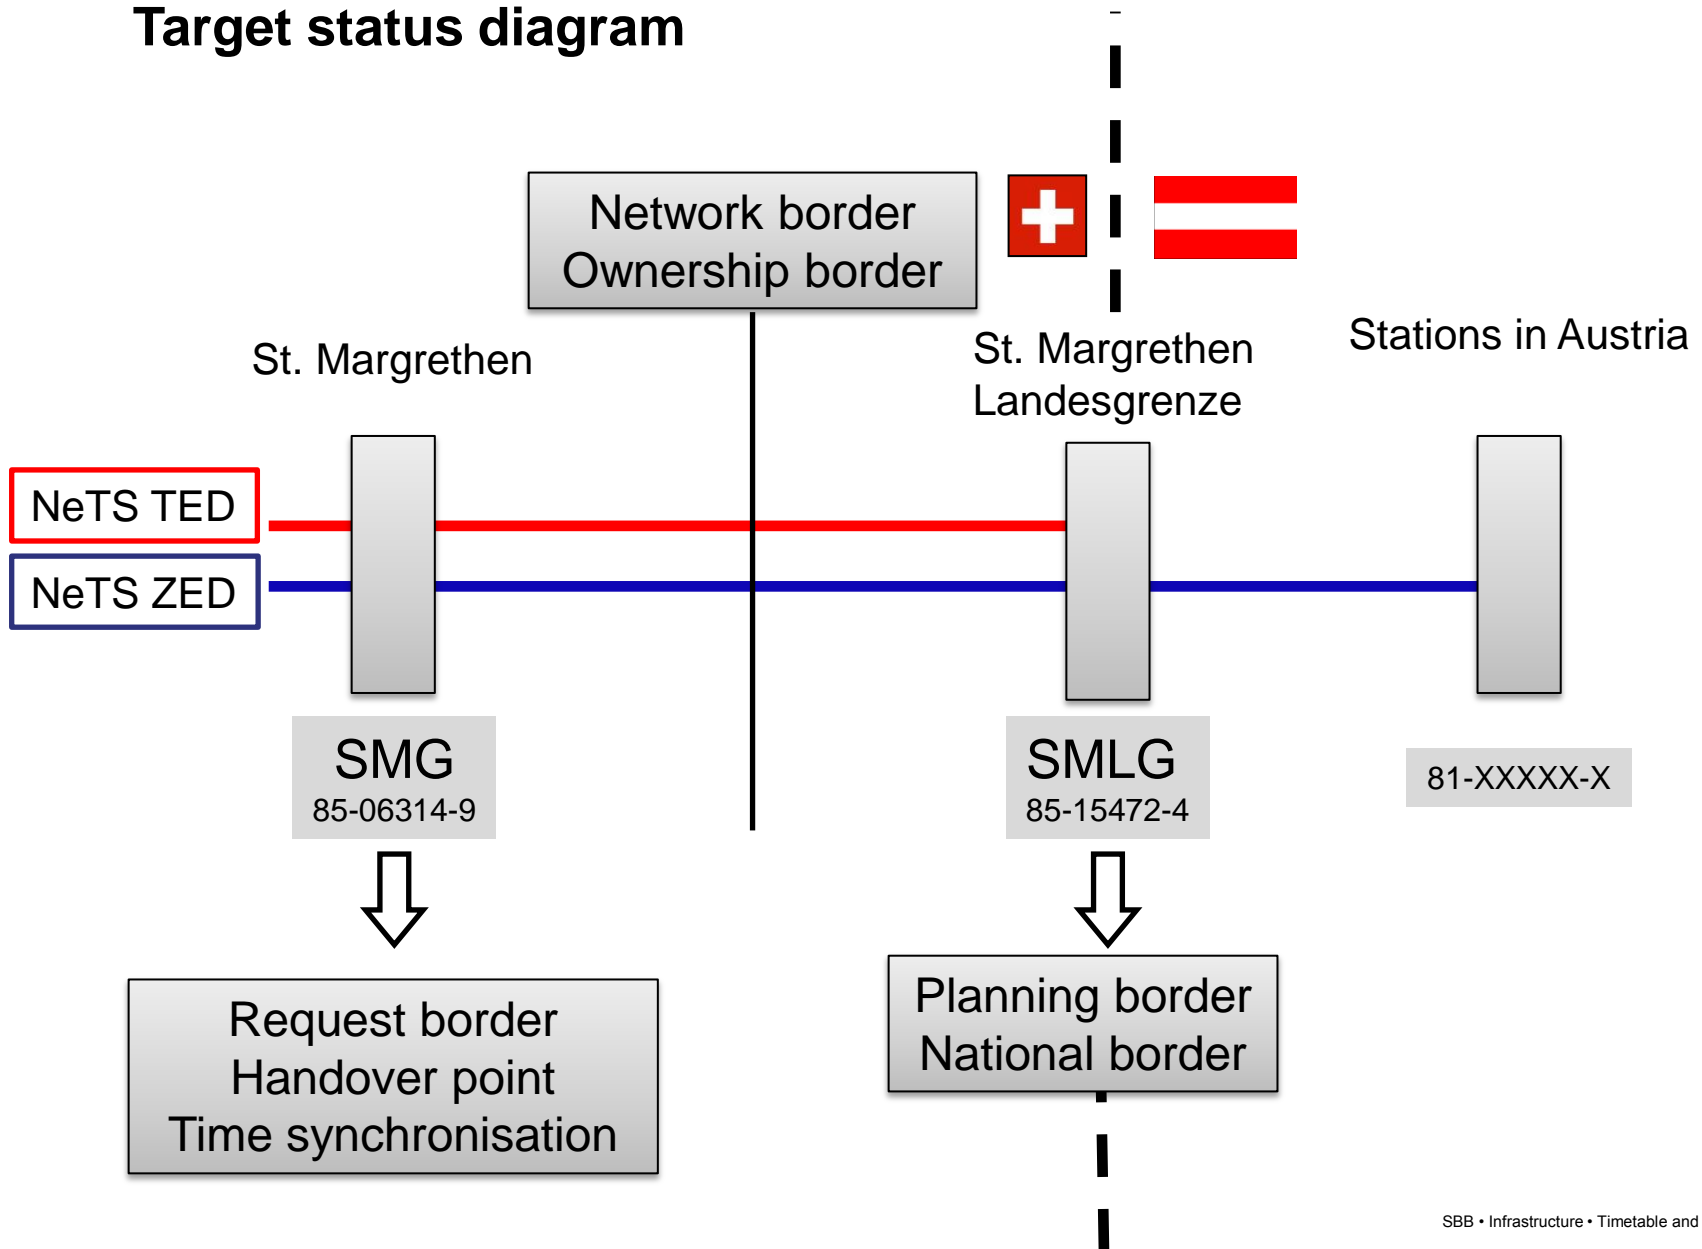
Target status diagram

Network border
Ownership border

St. Margrethen

St. Margrethen
Landesgrenze

Stations in Austria

NeTS TED

NeTS ZED

SMG
85-06314-9

SMLG
85-15472-4

81-XXXXX-X

Request border
Handover point
Time synchronisation

Planning border
National border

SBB • Infrastructure • Timetable and